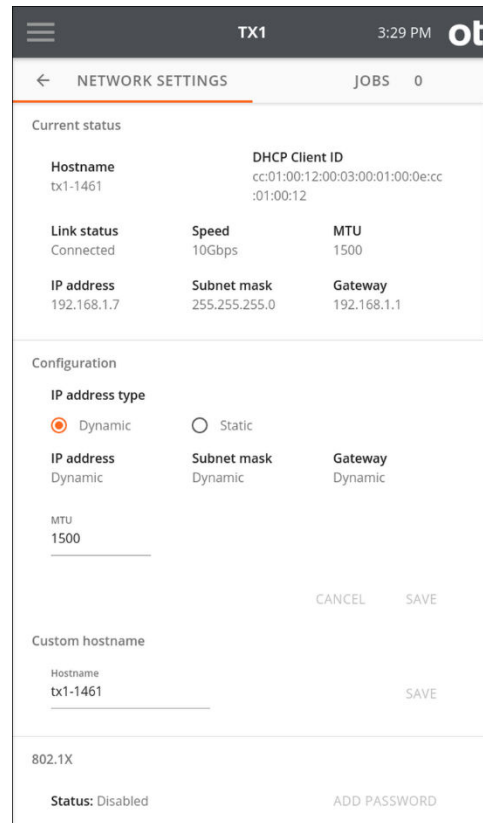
TX1 3:29 PM ob

← NETWORK SETTINGS JOBS 0

Current status

Hostname
tx1-1461

DHCP Client ID
cc:01:00:12:00:03:00:01:00:0e:cc:01:00:12

Link status
Connected

Speed
10Gbps

MTU
1500

IP address
192.168.1.7

Subnet mask
255.255.255.0

Gateway
192.168.1.1

Configuration

IP address type

Dynamic Static

IP address
Dynamic

Subnet mask
Dynamic

Gateway
Dynamic

MTU
1500

CANCEL SAVE

Custom hostname

Hostname
tx1-1461

SAVE

802.1X

Status: Disabled

ADD PASSWORD